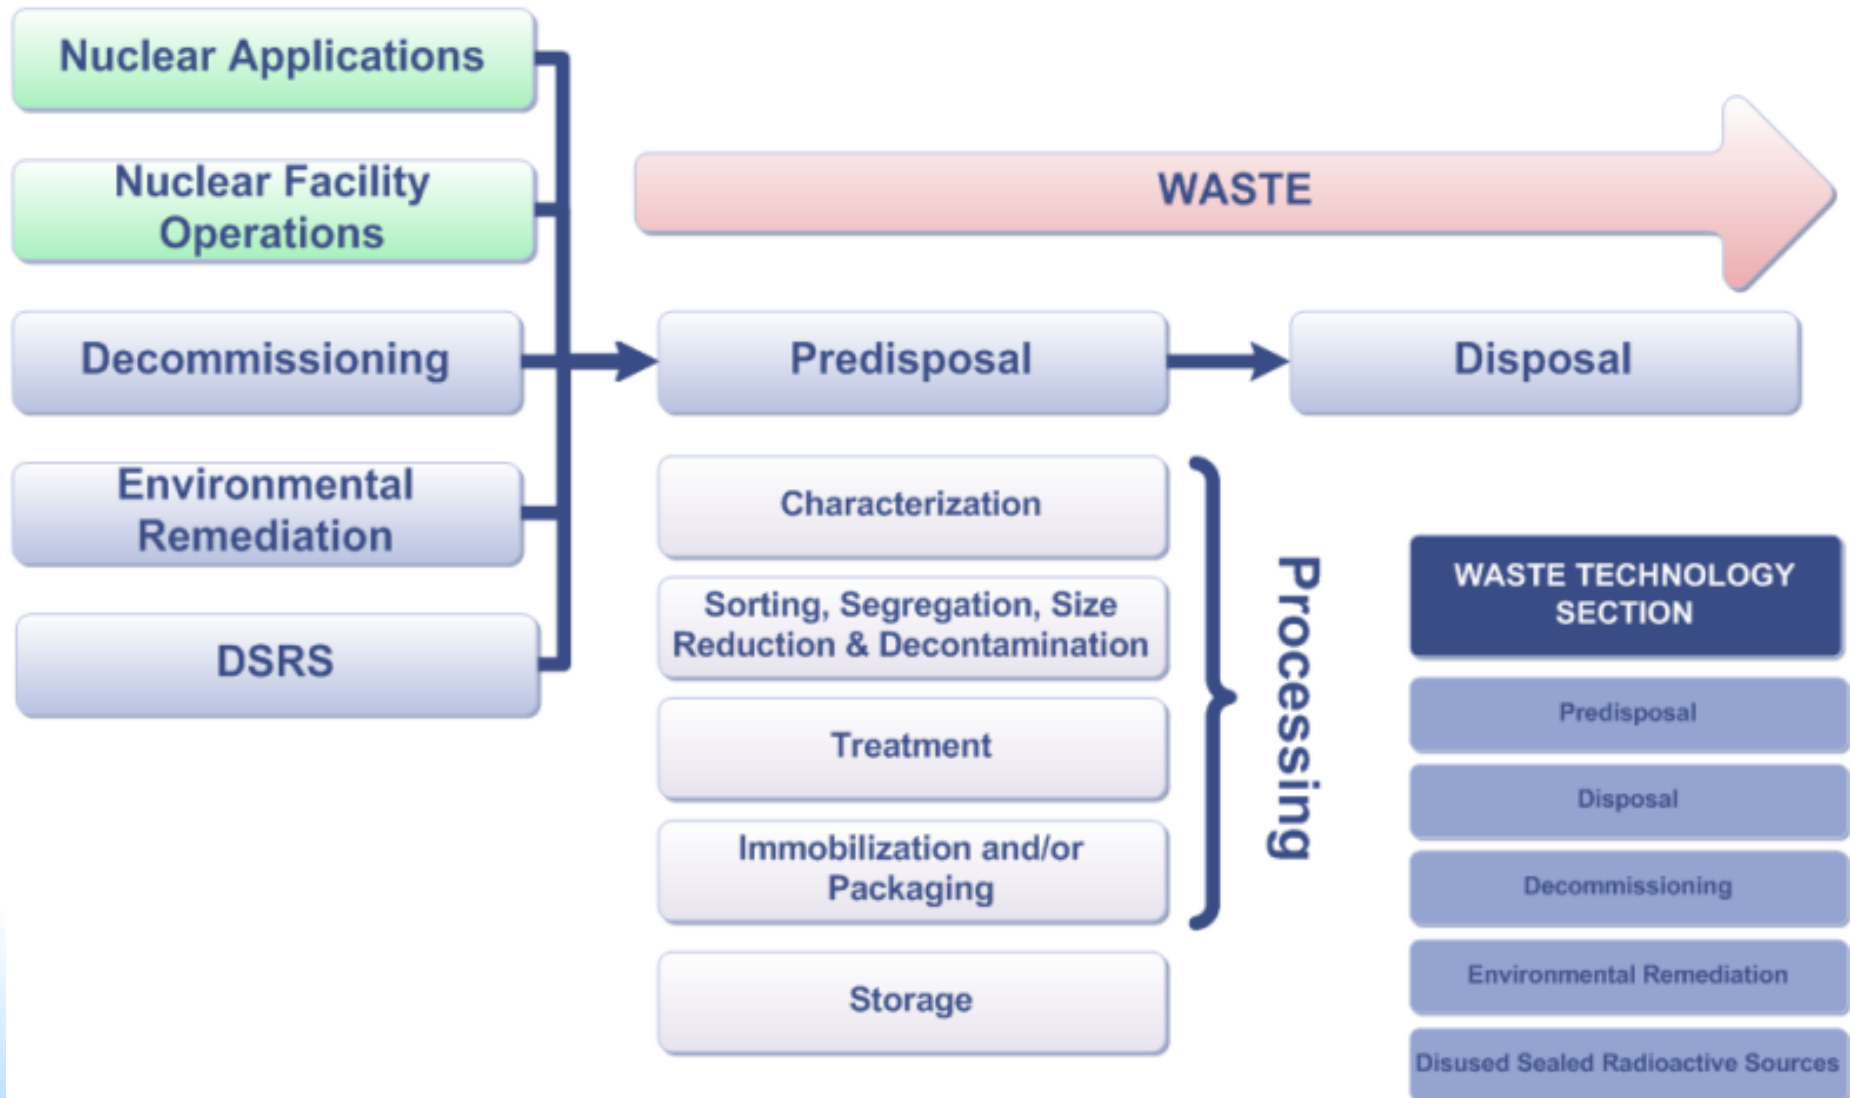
Nuclear Applications

Nuclear Facility Operations

Decommissioning

Environmental Remediation

DSRS

WASTE

Predisposal

Disposal

Characterization

Sorting, Segregation, Size Reduction & Decontamination

Treatment

Immobilization and/or Packaging

Storage

Processing

WASTE TECHNOLOGY SECTION

Predisposal

Disposal

Decommissioning

Environmental Remediation

Disused Sealed Radioactive Sources